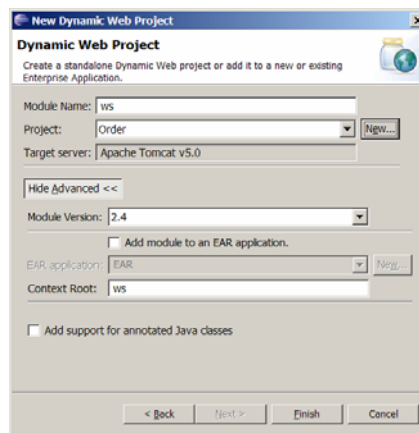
New Dynamic Web Project

Dynamic Web Project

Create a standalone Dynamic Web project or add it to a new or existing Enterprise Application.

Module Name: ws

Project: Order

New...

Target server: Apache Tomcat v5.0

Hide Advanced <<

Module Version: 2.4

Add module to an EAR application.

EAR application: EAR

New...

Context Root: ws

Add support for annotated Java classes

< Back

Next >

Finish

Cancel